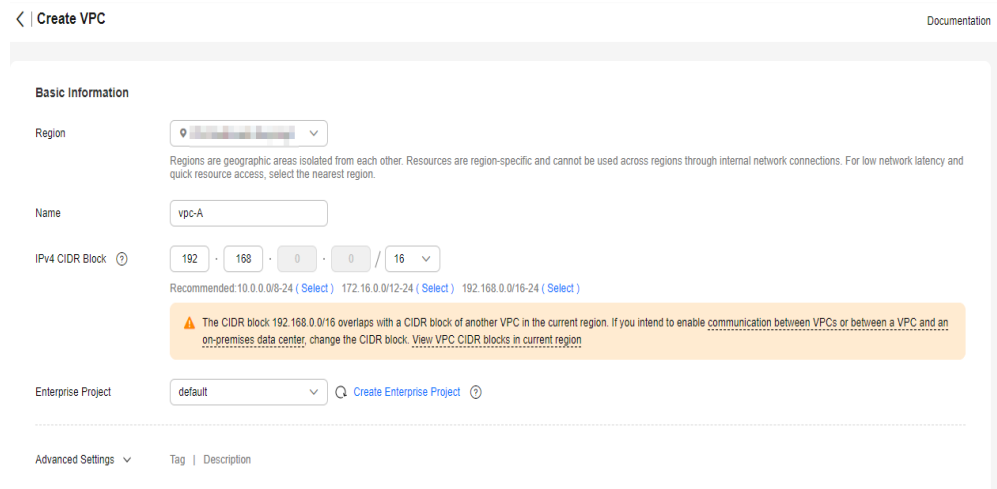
< | Create VPC

Documentation

Basic Information

Region

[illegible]

Regions are geographic areas isolated from each other. Resources are region-specific and cannot be used across regions through internal network connections. For low network latency and quick resource access, select the nearest region.

Name

vpc-A

IPv4 CIDR Block ?

192 · 168 · 0 · 0 / 16

Recommended:10.0.0.0/8-24 ( Select ) 172.16.0.0/12-24 ( Select ) 192.168.0.0/16-24 ( Select )

The CIDR block 192.168.0.0/16 overlaps with a CIDR block of another VPC in the current region. If you intend to enable communication between VPCs or between a VPC and an on-premises data center, change the CIDR block. View VPC CIDR blocks in current region

Enterprise Project

default

Create Enterprise Project ?

Advanced Settings

Tag | Description